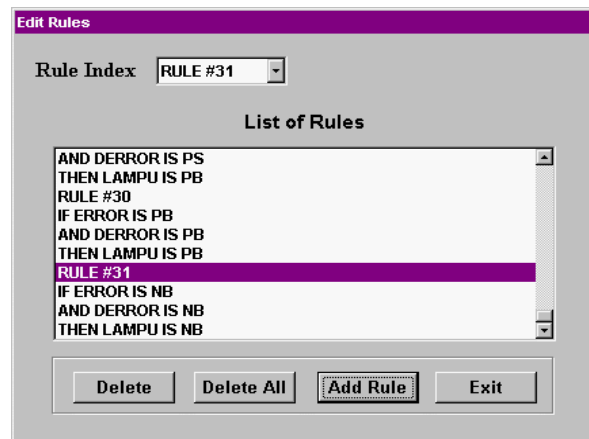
Edit Rules

Rule Index RULE #31

List of Rules

AND DERROR IS PS
THEN LAMPU IS PB
RULE #30
IF ERROR IS PB
AND DERROR IS PB
THEN LAMPU IS PB
RULE #31
IF ERROR IS NB
AND DERROR IS NB
THEN LAMPU IS NB

Delete Delete All Add Rule Exit